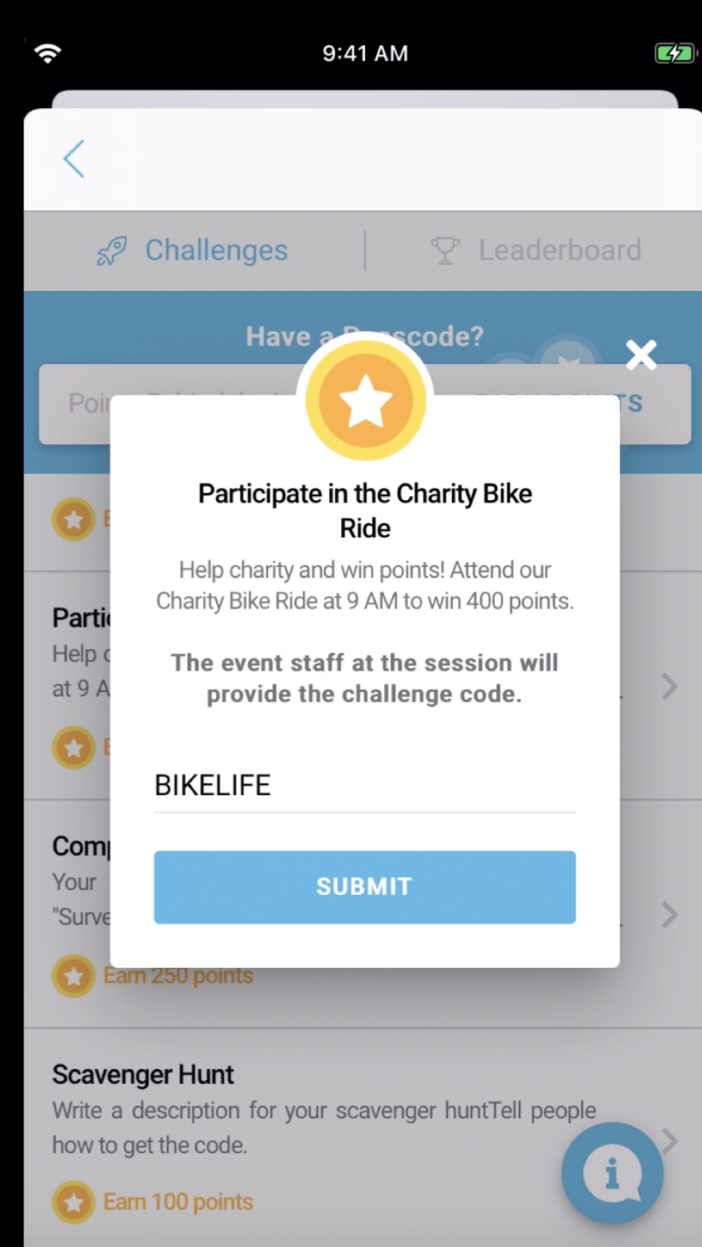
9:41 AM

Challenges

Leaderboard

Have a P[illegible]scode?

Poi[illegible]

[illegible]TS

E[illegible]

Partic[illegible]

Help c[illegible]

at 9 A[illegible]

E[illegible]

Comp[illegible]

Your

"Surve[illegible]

Earn 250 points

Scavenger Hunt

Write a description for your scavenger huntTell people how to get the code.

Earn 100 points

Participate in the Charity Bike Ride

Help charity and win points! Attend our Charity Bike Ride at 9 AM to win 400 points.

The event staff at the session will provide the challenge code.

BIKELIFE

SUBMIT